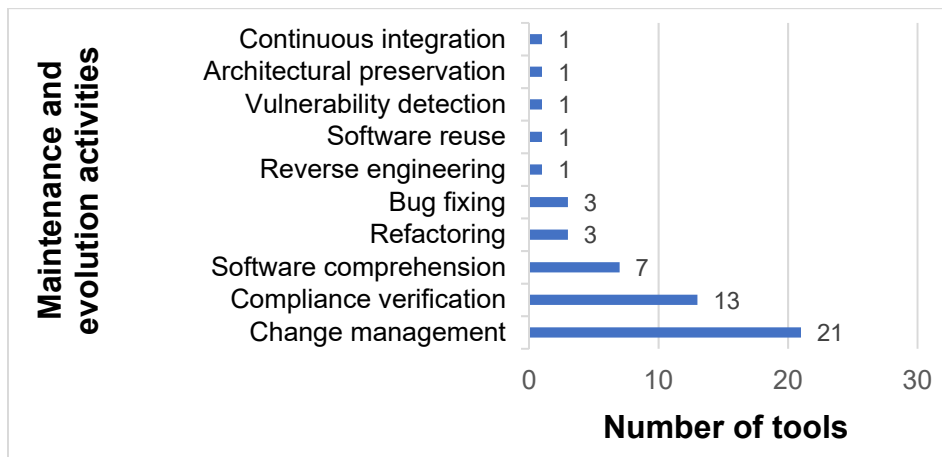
Maintenance and evolution activities

Continuous integration 1
Architectural preservation 1
Vulnerability detection 1
Software reuse 1
Reverse engineering 1
Bug fixing 3
Refactoring 3
Software comprehension 7
Compliance verification 13
Change management 21

0 10 20 30

Number of tools